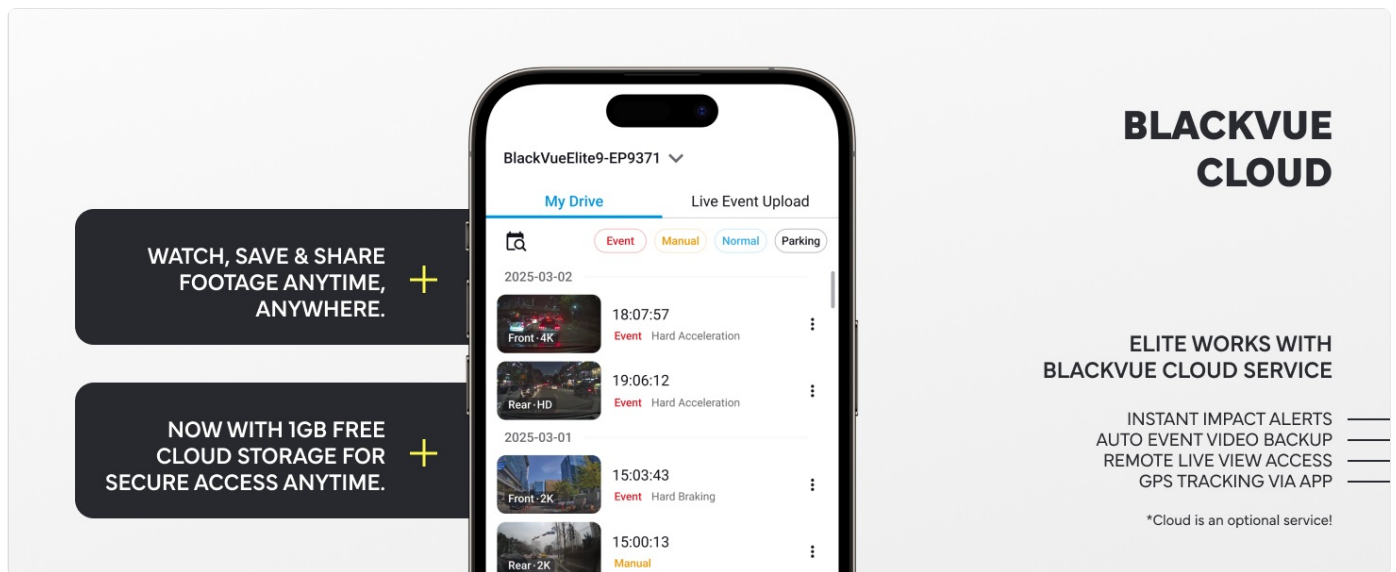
WATCH, SAVE & SHARE FOOTAGE ANYTIME, ANYWHERE.

NOW WITH 1GB FREE CLOUD STORAGE FOR SECURE ACCESS ANYTIME.

BlackVueElite9-EP9371

My Drive

Live Event Upload

Event

Manual

Normal

Parking

2025-03-02

Front · 4K

18:07:57

Event Hard Acceleration

Rear · HD

19:06:12

Event Hard Acceleration

2025-03-01

Front · 2K

15:03:43

Event Hard Braking

Rear · 2K

15:00:13

Manual

BLACKVUE CLOUD

ELITE WORKS WITH BLACKVUE CLOUD SERVICE

INSTANT IMPACT ALERTS
AUTO EVENT VIDEO BACKUP
REMOTE LIVE VIEW ACCESS
GPS TRACKING VIA APP

*Cloud is an optional service!